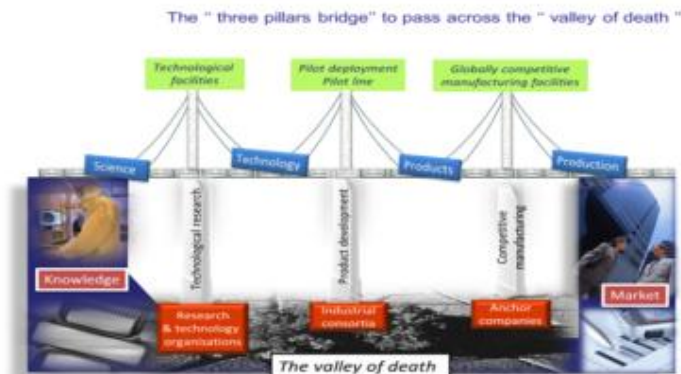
The " three pillars bridge" to pass across the " valley of death "

Technological facilities

Pilot deployment Pilot line

Globally competitive manufacturing facilities

Science

Technology

Products

Production

Knowledge

Technological research

Product development

Competitive manufacturing

Market

Research & technology organisations

Industrial consortia

Anchor companies

The valley of death